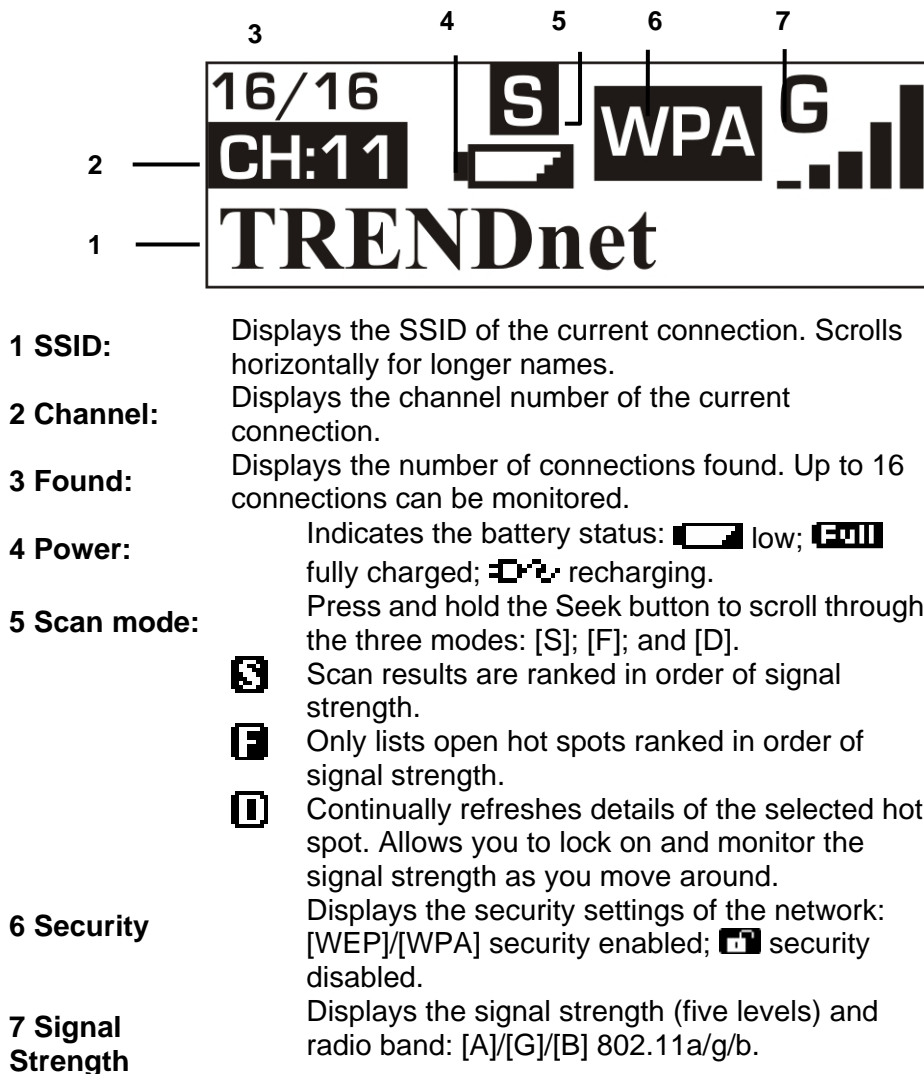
3 4 5 6 7

16/16

CH:11

S

WPA

G

2

1

TRENDnet

1 SSID: Displays the SSID of the current connection. Scrolls horizontally for longer names.

2 Channel: Displays the channel number of the current connection.

3 Found: Displays the number of connections found. Up to 16 connections can be monitored.

4 Power: Indicates the battery status: low; Full fully charged; recharging.

5 Scan mode: Press and hold the Seek button to scroll through the three modes: [S]; [F]; and [D].

S Scan results are ranked in order of signal strength.

F Only lists open hot spots ranked in order of signal strength.

D Continually refreshes details of the selected hot spot. Allows you to lock on and monitor the signal strength as you move around.

6 Security Displays the security settings of the network: [WEP]/[WPA] security enabled; security disabled.

7 Signal Strength Displays the signal strength (five levels) and radio band: [A]/[G]/[B] 802.11a/g/b.